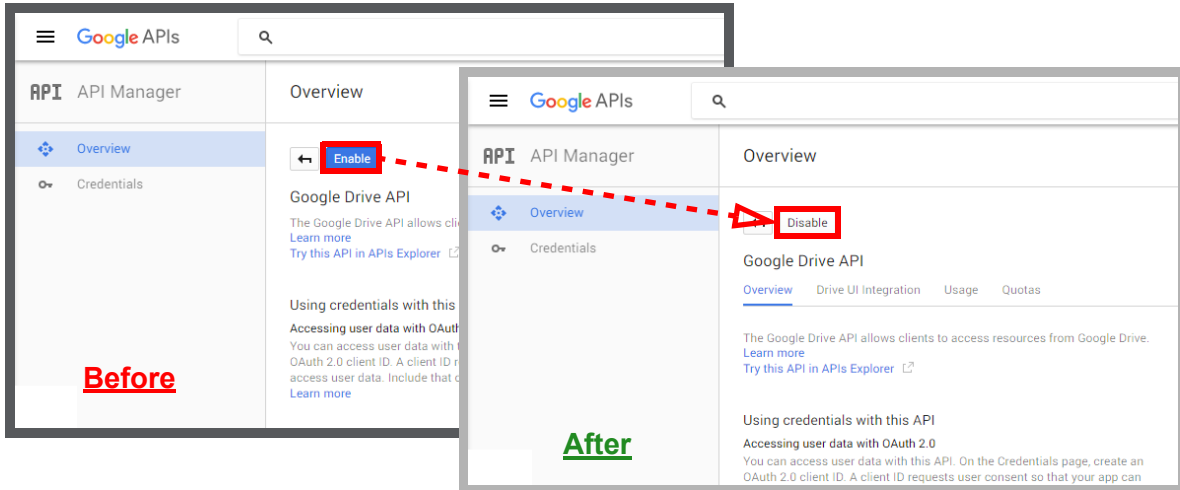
Google APIs

API API Manager

Overview

Overview

Credentials

Enable

Google Drive API

The Google Drive API allows cli

Learn more

Try this API in APIs Explorer

Using credentials with this

Accessing user data with OAuth

You can access user data with t

OAuth 2.0 client ID. A client ID r

access user data. Include that c

Learn more

Before

Google APIs

API API Manager

Overview

Overview

Credentials

Disable

Google Drive API

Overview Drive UI Integration Usage Quotas

The Google Drive API allows clients to access resources from Google Drive.

Learn more

Try this API in APIs Explorer

Using credentials with this API

Accessing user data with OAuth 2.0

You can access user data with this API. On the Credentials page, create an OAuth 2.0 client ID. A client ID requests user consent so that your app can

After